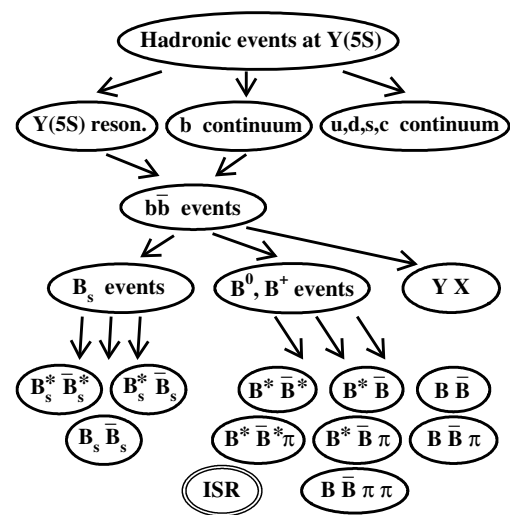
Hadronic events at Υ(5S)

Υ(5S) reson.

b continuum

u,d,s,c continuum

$b\bar{b}$ events

$B_s$ events

$B^0$, $B^+$ events

Υ X

$B_s^* \bar{B}_s^*$

$B_s^* \bar{B}_s$

$B_s \bar{B}_s$

$B^* \bar{B}^*$

$B^* \bar{B}$

$B \bar{B}$

$B^* \bar{B}^* \pi$

$B^* \bar{B} \pi$

$B \bar{B} \pi$

ISR

$B \bar{B} \pi \pi$